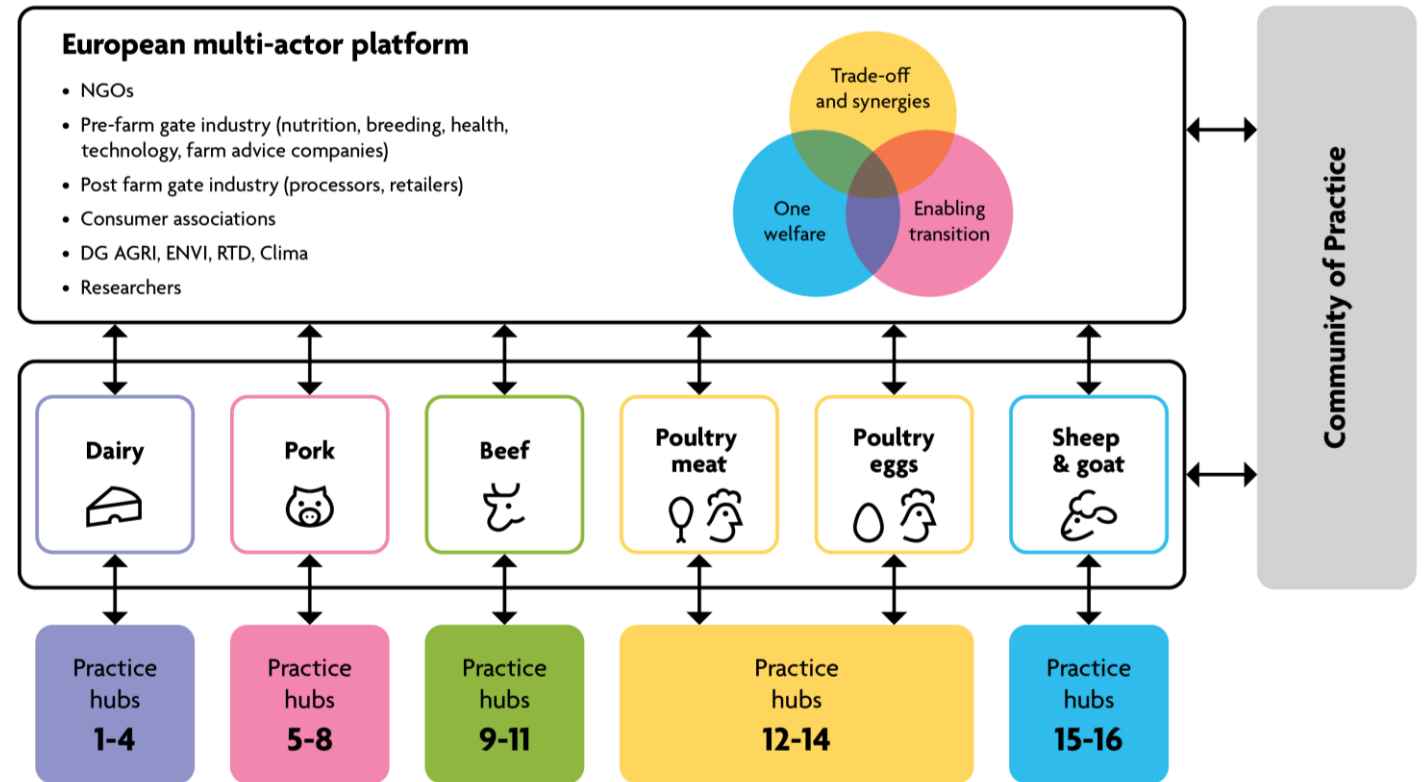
European multi-actor platform

- NGOs
- Pre-farm gate industry (nutrition, breeding, health, technology, farm advice companies)
- Post farm gate industry (processors, retailers)
- Consumer associations
- DG AGRI, ENVI, RTD, Clima
- Researchers

Trade-off and synergies

One welfare

Enabling transition

Community of Practice

Dairy

Pork

Beef

Poultry meat

Poultry eggs

Sheep & goat

Practice hubs 1-4

Practice hubs 5-8

Practice hubs 9-11

Practice hubs 12-14

Practice hubs 15-16